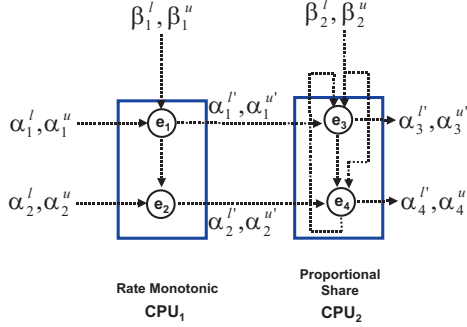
$\beta_1^l, \beta_1^u$

$\beta_2^l, \beta_2^u$

$\alpha_1^l, \alpha_1^u$

$e_1$

$\alpha_1^{l'}, \alpha_1^{u'}$

$e_3$

$\alpha_3^{l'}, \alpha_3^{u'}$

$\alpha_2^l, \alpha_2^u$

$e_2$

$\alpha_2^{l'}, \alpha_2^{u'}$

$e_4$

$\alpha_4^{l'}, \alpha_4^u$

Rate Monotonic

CPU$_1$

Proportional Share

CPU$_2$